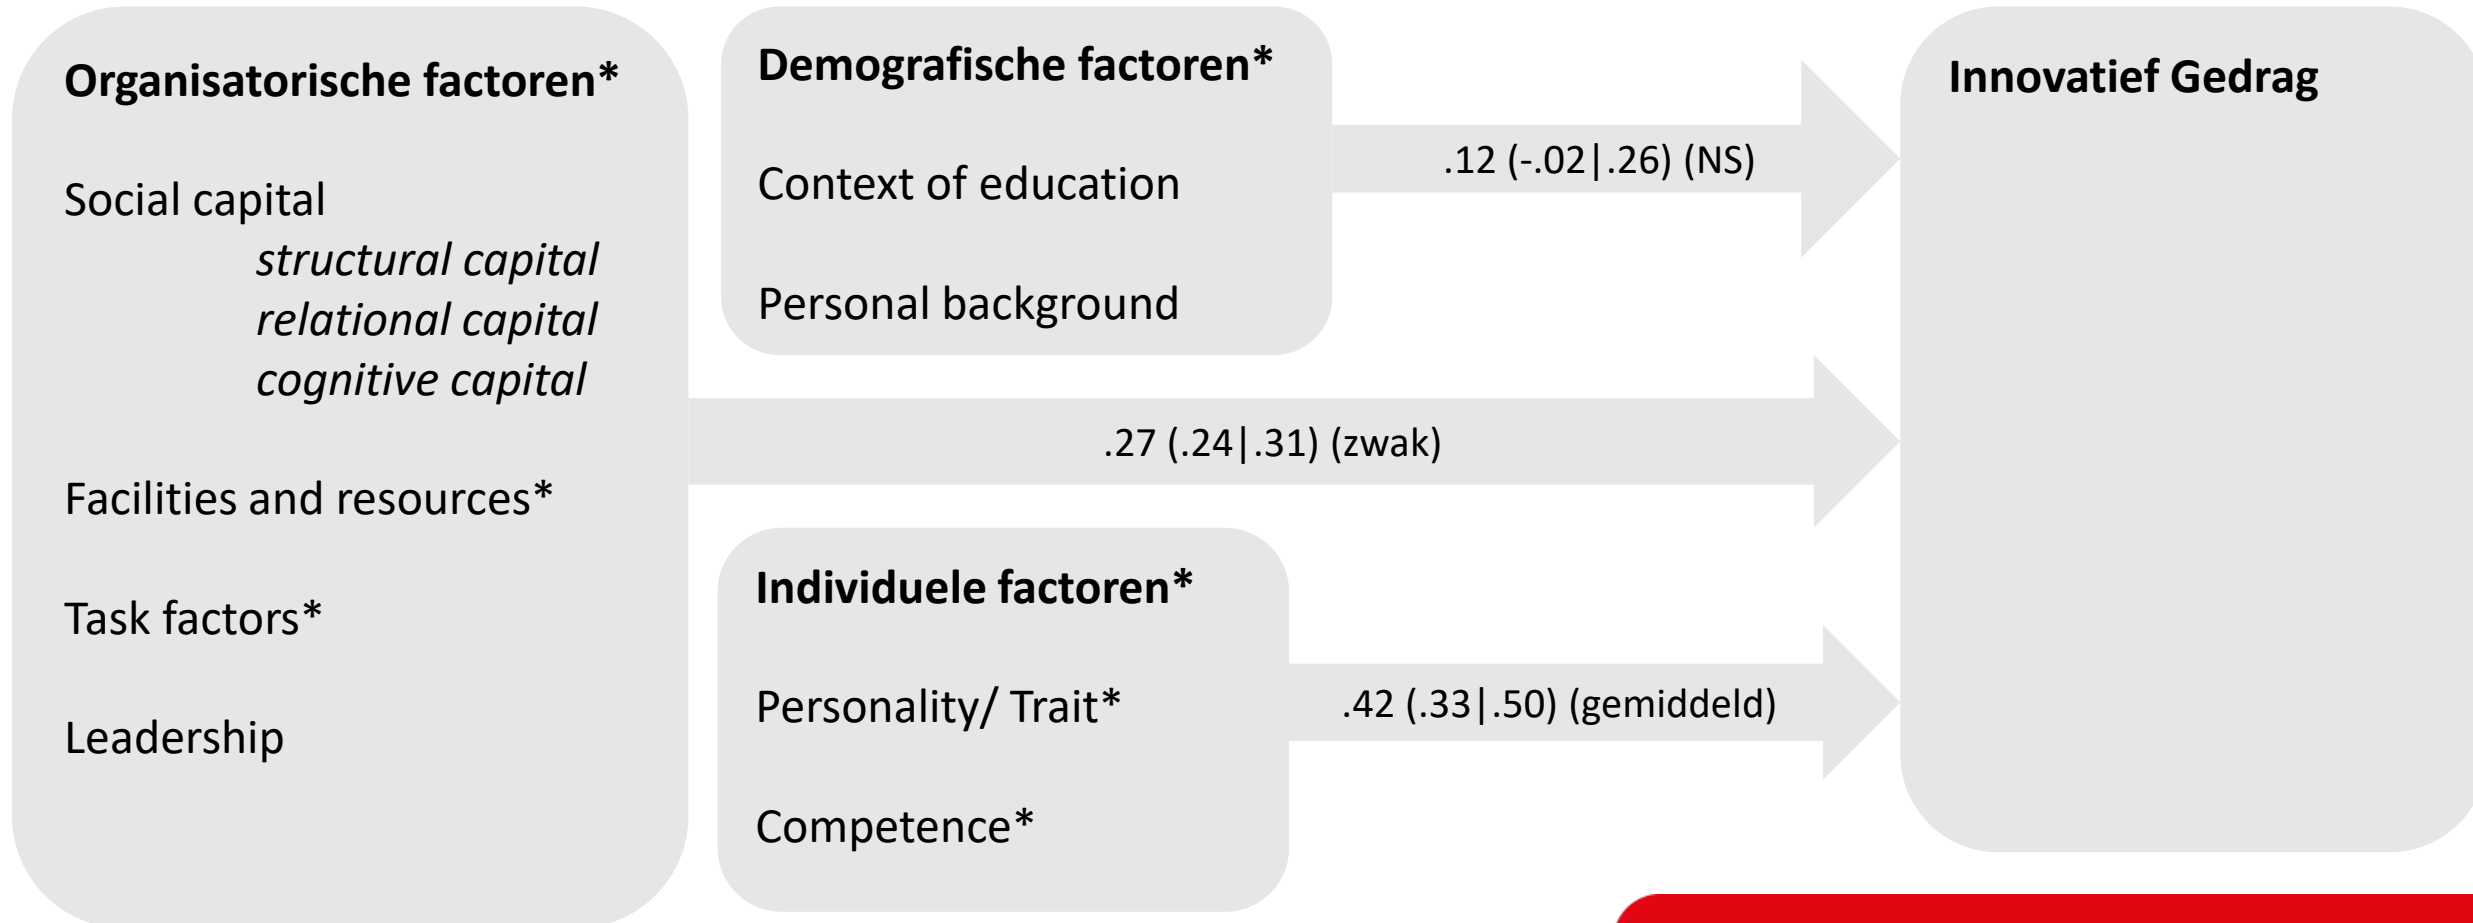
**Organisatorische factoren***

Social capital
*structural capital*
*relational capital*
*cognitive capital*

Facilities and resources*

Task factors*

Leadership

**Demografische factoren***

Context of education

Personal background

.12 (-.02|.26) (NS)

.27 (.24|.31) (zwak)

**Individuele factoren***

Personality/ Trait*

Competence*

.42 (.33|.50) (gemiddeld)

**Innovatief Gedrag**